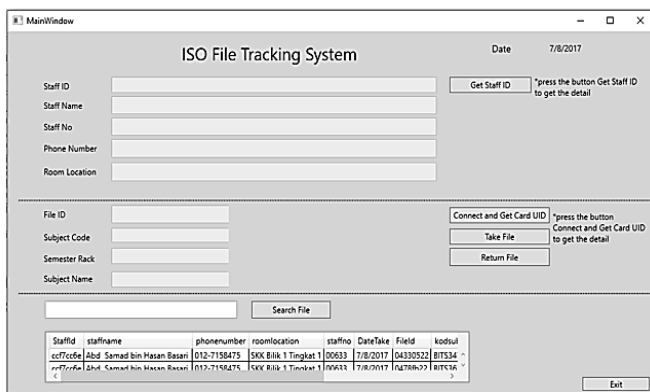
MainWindow

ISO File Tracking System

Date 7/8/2017

Staff ID

Staff Name

Staff No

Phone Number

Room Location

Get Staff ID

*press the button Get Staff ID to get the detail

File ID

Subject Code

Semester Rack

Subject Name

Connect and Get Card UID

Take File

Return File

*press the button Connect and Get Card UID to get the detail

Search File

| StaffId | staffname | phonenumber | roomlocation | staffno | DateTake | FileId | kodsul |
|---|---|---|---|---|---|---|---|
| ccf7cc6e | Abd. Samad bin Hasan Basari | 012-7158475 | SKK Bilik 1 Tingkat 1 | 00633 | 7/8/2017 | 04330522 | BITS34 |
| ccf7cc6e | Abd. Samad bin Hasan Basari | 012-7158475 | SKK Bilik 1 Tingkat 1 | 00633 | 7/8/2017 | 04789b22 | BITS36 |

Exit